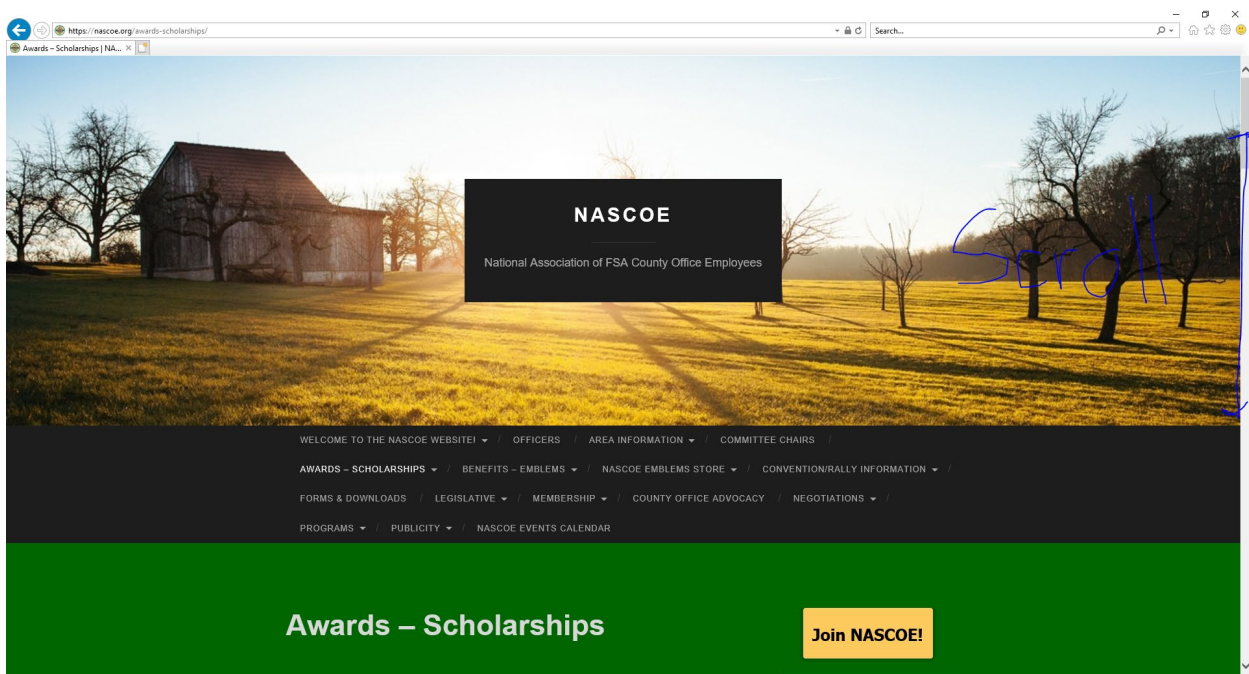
https://nascoe.org/awards-scholarships/

Search...

Awards – Scholarships | NA... ×

NASCOE

National Association of FSA County Office Employees

Scroll

WELCOME TO THE NASCOE WEBSITE! / OFFICERS / AREA INFORMATION / COMMITTEE CHAIRS /

AWARDS – SCHOLARSHIPS / BENEFITS – EMBLEMS / NASCOE EMBLEMS STORE / CONVENTION/RALLY INFORMATION /

FORMS & DOWNLOADS / LEGISLATIVE / MEMBERSHIP / COUNTY OFFICE ADVOCACY / NEGOTIATIONS /

PROGRAMS / PUBLICITY / NASCOE EVENTS CALENDAR

Awards – Scholarships

Join NASCOE!